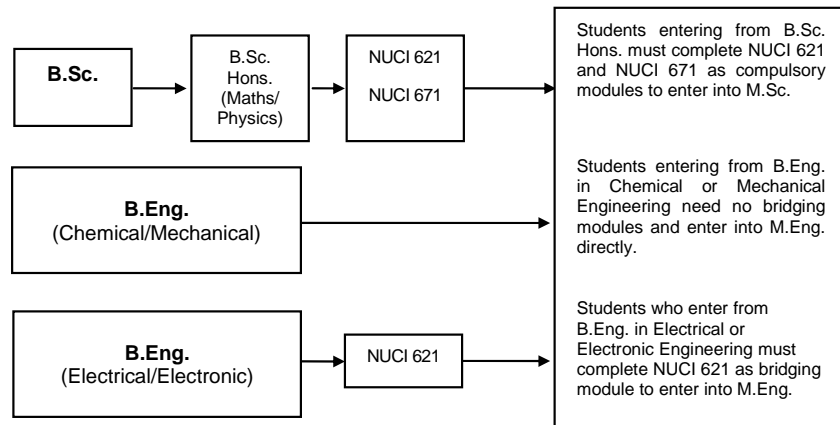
B.Sc.

B.Sc. Hons. (Maths/ Physics)

NUCI 621

NUCI 671

Students entering from B.Sc. Hons. must complete NUCI 621 and NUCI 671 as compulsory modules to enter into M.Sc.

B.Eng. (Chemical/Mechanical)

Students entering from B.Eng. in Chemical or Mechanical Engineering need no bridging modules and enter into M.Eng. directly.

B.Eng. (Electrical/Electronic)

NUCI 621

Students who enter from B.Eng. in Electrical or Electronic Engineering must complete NUCI 621 as bridging module to enter into M.Eng.